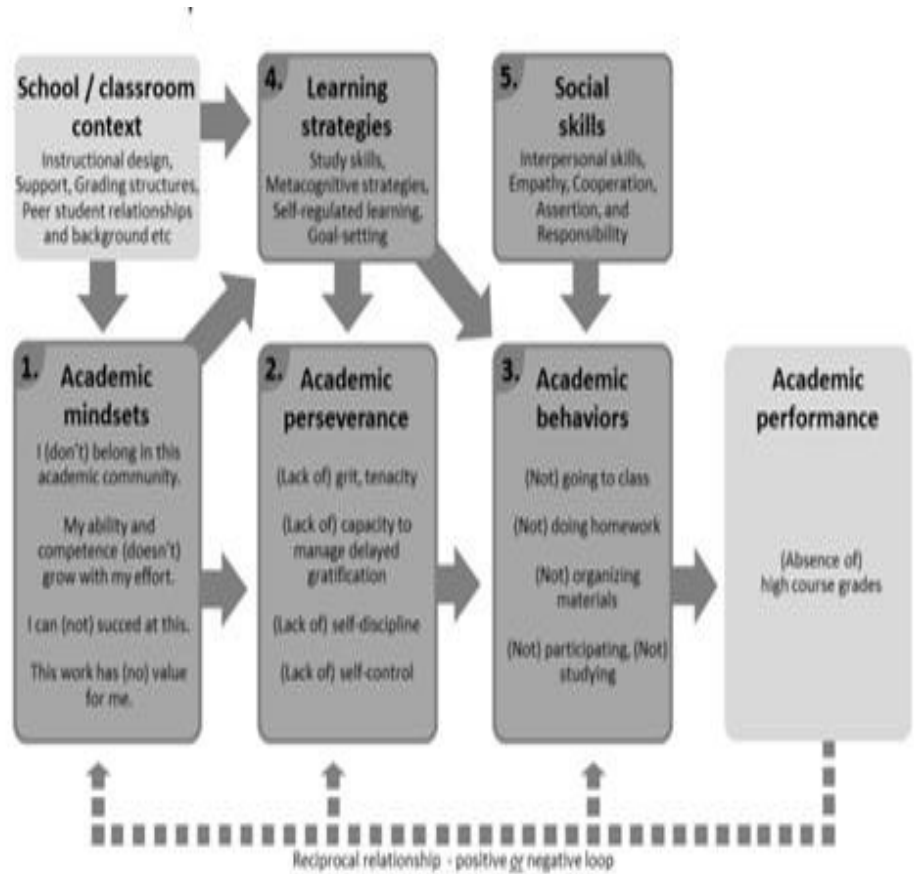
School / classroom context
Instructional design, Support, Grading structures, Peer student relationships and background etc

4. Learning strategies
Study skills, Metacognitive strategies, Self-regulated learning, Goal-setting

5. Social skills
Interpersonal skills, Empathy, Cooperation, Assertion, and Responsibility

1. Academic mindsets
I (don't) belong in this academic community.

My ability and competence (doesn't) grow with my effort.

I can (not) succed at this.

This work has (no) value for me.

2. Academic perseverance
(Lack of) grit, tenacity

(Lack of) capacity to manage delayed gratification

(Lack of) self-discipline

(Lack of) self-control

3. Academic behaviors
(Not) going to class

(Not) doing homework

(Not) organizing materials

(Not) participating, (Not) studying

Academic performance
(Absence of) high course grades

Reciprocal relationship - positive or negative loop